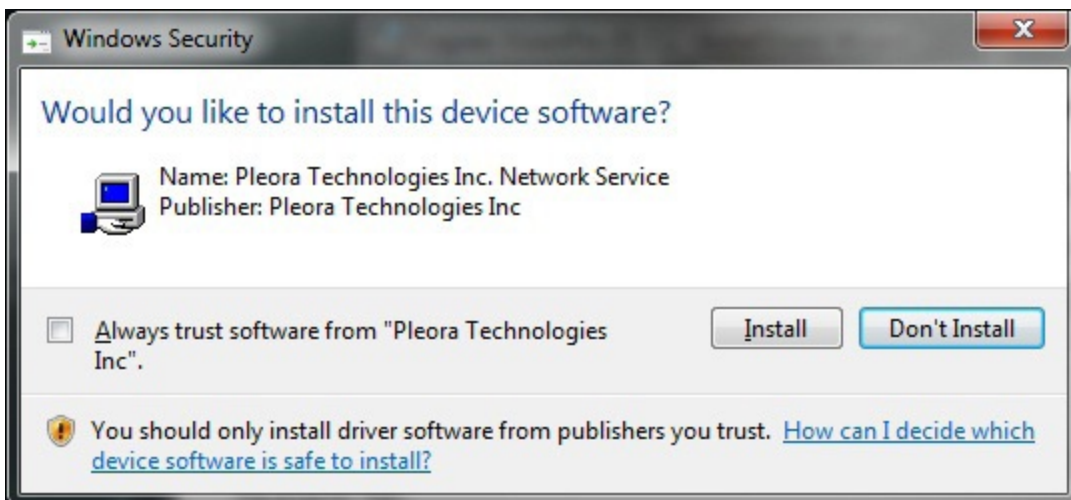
Windows Security

Would you like to install this device software?

Name: Pleora Technologies Inc. Network Service
Publisher: Pleora Technologies Inc

Always trust software from "Pleora Technologies Inc".

Install

Don't Install

You should only install driver software from publishers you trust. How can I decide which device software is safe to install?